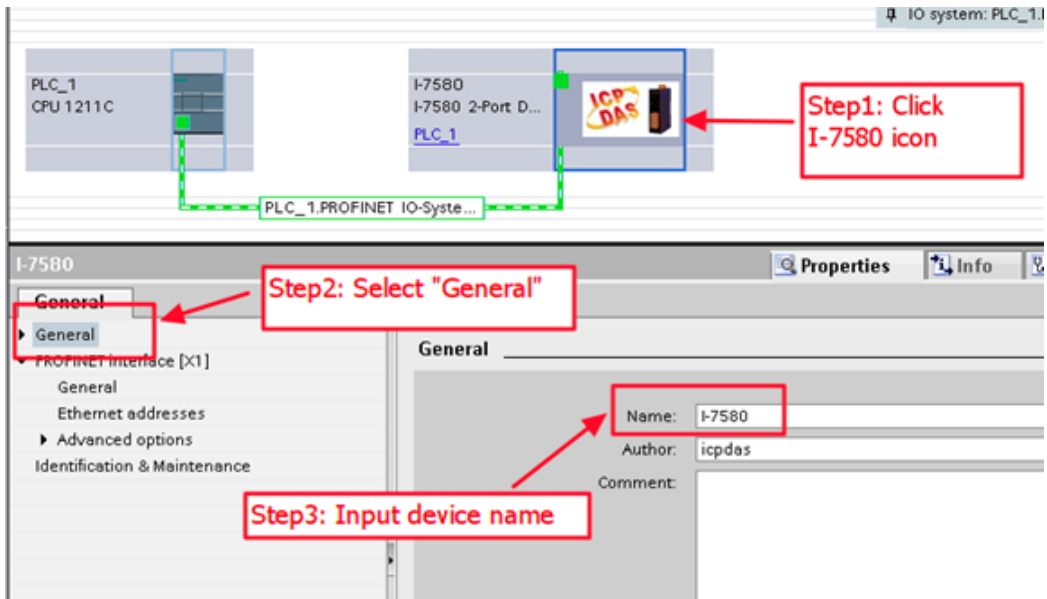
IO system: PLC_1.

PLC_1
CPU 1211C

I-7580
I-7580 2-Port D...
PLC_1

ICP DAS

Step1: Click I-7580 icon

PLC_1.PROFINET IO-Syste...

I-7580

Properties
Info

General

Step2: Select "General"

General
PROFINET interface [X1]
General
Ethernet addresses
Advanced options
Identification & Maintenance

General

Name: I-7580
Author: icpdas
Comment:

Step3: Input device name